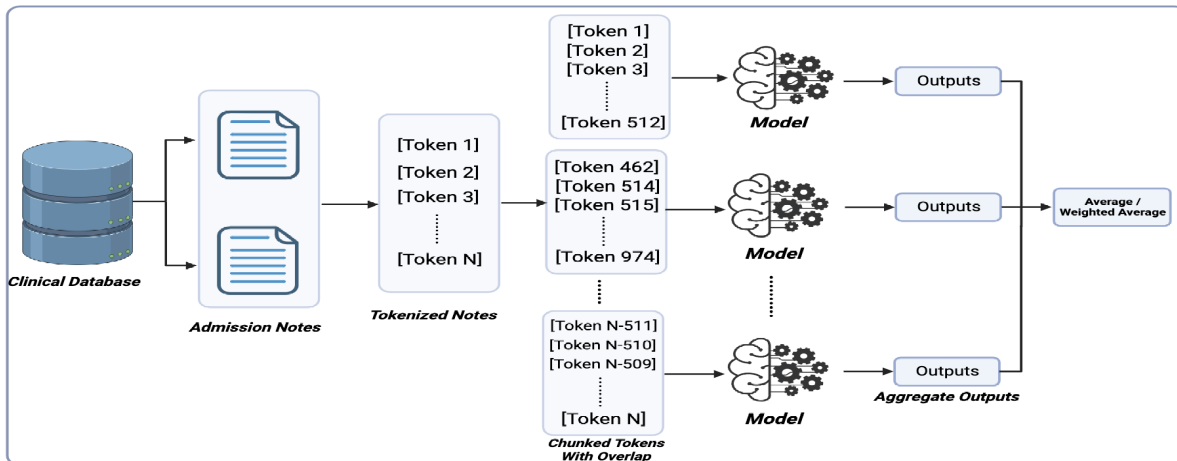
Clinical Database

Admission Notes

[Token 1]
[Token 2]
[Token 3]
[Token N]

Tokenized Notes

[Token 1]
[Token 2]
[Token 3]
[Token 512]

[Token 462]
[Token 514]
[Token 515]
[Token 974]

[Token N-511]
[Token N-510]
[Token N-509]
[Token N]

Chunked Tokens With Overlap

Model

Model

Model

Outputs

Outputs

Outputs

Aggregate Outputs

Average / Weighted Average